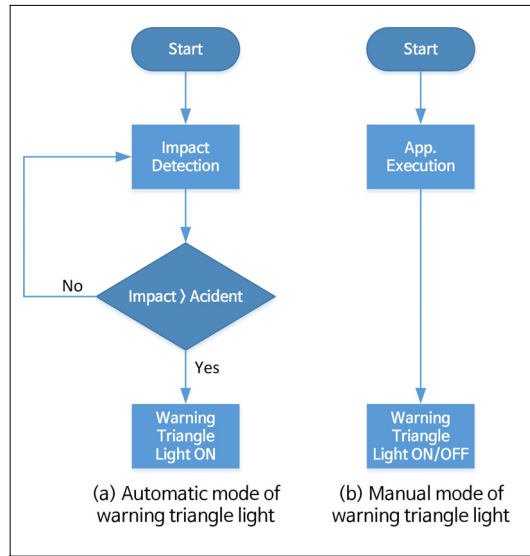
Start

Impact Detection

No

Impact 〉 Acident

Yes

Warning Triangle Light ON

(a) Automatic mode of warning triangle light

Start

App. Execution

Warning Triangle Light ON/OFF

(b) Manual mode of warning triangle light